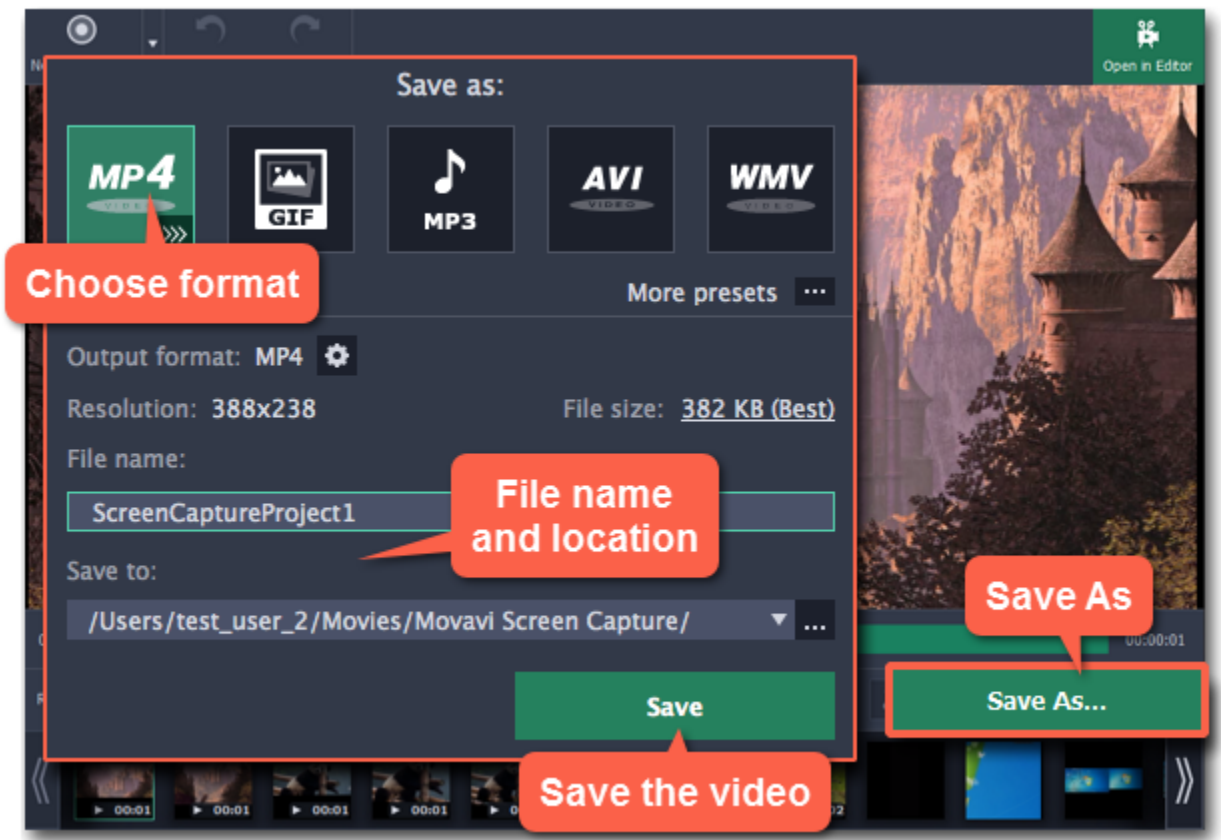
Open in Editor

Save as:

MP4
VIDEO

GIF

MP3

AVI
VIDEO

WMV
VIDEO

Choose format

More presets ...

Output format: MP4

Resolution: 388x238

File size: 382 KB (Best)

File name:

ScreenCaptureProject1

File name and location

Save to:

/Users/test_user_2/Movies/Movavi Screen Capture/

...

Save As

00:00:01

Save

Save As...

Save the video

00:01
00:01
00:01
00:01